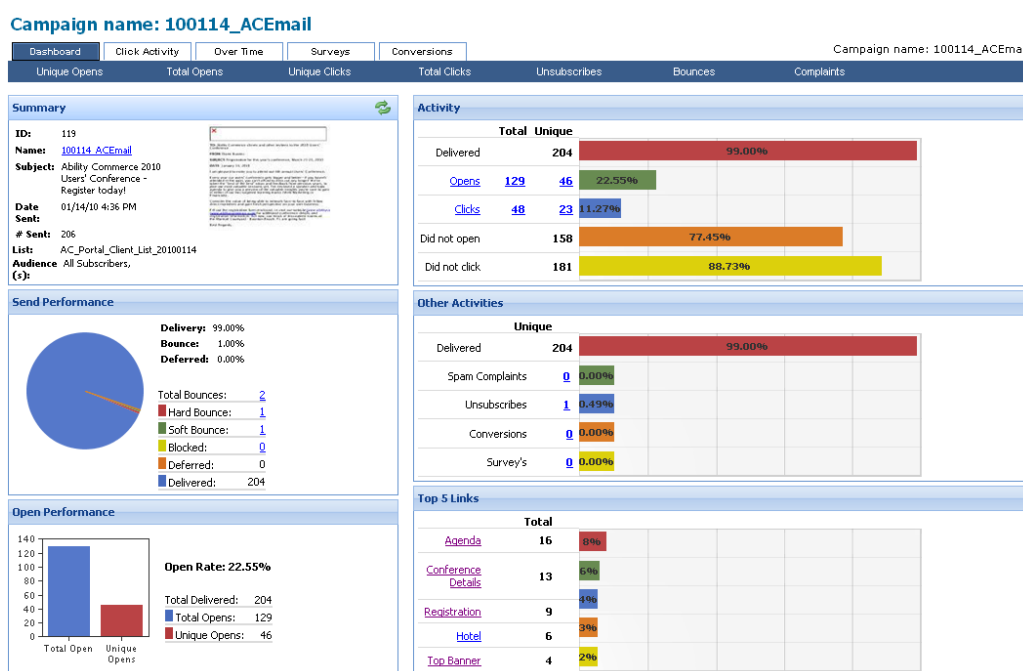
Campaign name: 100114_ACEmail

Dashboard | Click Activity | Over Time | Surveys | Conversions

Campaign name: 100114_ACEmai

Unique Opens | Total Opens | Unique Clicks | Total Clicks | Unsubscribes | Bounces | Complaints

Summary

ID: 119
Name: 100114_ACEmail
Subject: Ability Commerce 2010 Users' Conference - Register today!
Date Sent: 01/14/10 4:36 PM
# Sent: 206
List: AC_Portal_Client_List_20100114
Audience(s): All Subscribers,

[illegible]

Send Performance

Delivery: 99.00%
Bounce: 1.00%
Deferred: 0.00%

Total Bounces: 2
Hard Bounce: 1
Soft Bounce: 1
Blocked: 0
Deferred: 0
Delivered: 204

Open Performance

140
120
100
80
60
40
20
0

Total Open | Unique Opens

Open Rate: 22.55%

Total Delivered: 204
Total Opens: 129
Unique Opens: 46

Activity

| | Total | Unique | |
|---|---|---|---|
| Delivered | | 204 | 99.00% |
| Opens | 129 | 46 | 22.55% |
| Clicks | 48 | 23 | 11.27% |
| Did not open | | 158 | 77.45% |
| Did not click | | 181 | 88.73% |

Other Activities

| | Unique | |
|---|---|---|
| Delivered | 204 | 99.00% |
| Spam Complaints | 0 | 0.00% |
| Unsubscribes | 1 | 0.49% |
| Conversions | 0 | 0.00% |
| Survey's | 0 | 0.00% |

Top 5 Links

| | Total | |
|---|---|---|
| Agenda | 16 | 8% |
| Conference Details | 13 | 6% |
| Registration | 9 | 4% |
| Hotel | 6 | 3% |
| Top Banner | 4 | 2% |